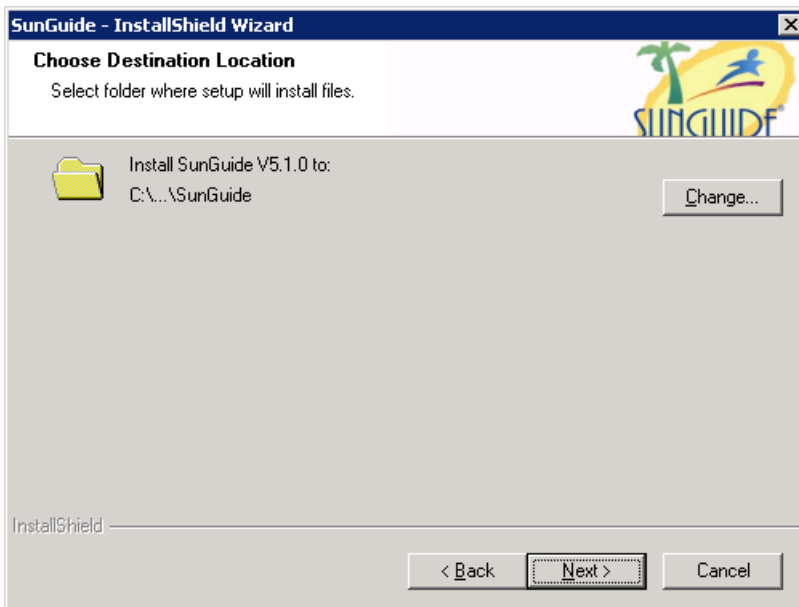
SunGuide - InstallShield Wizard

Choose Destination Location

Select folder where setup will install files.

SUNGUIDE

Install SunGuide V5.1.0 to:
C:\...\SunGuide

Change...

InstallShield

< Back
Next >
Cancel